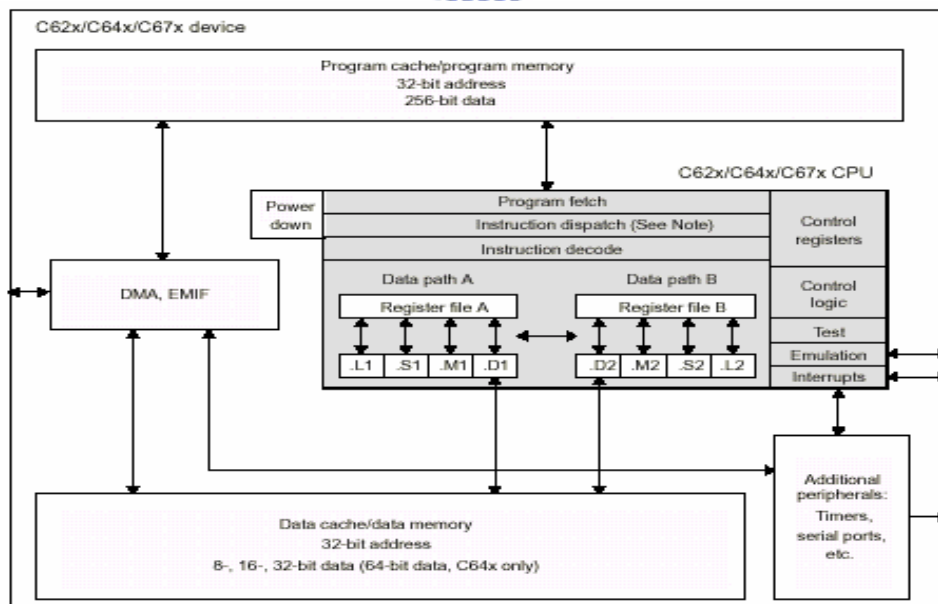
C62x/C64x/C67x device

Program cache/program memory
32-bit address
256-bit data

C62x/C64x/C67x CPU

Power down

Program fetch

Instruction dispatch (See Note)

Instruction decode

Control registers

Data path A

Data path B

Register file A

Register file B

Control logic

Test

Emulation

Interrupts

.L1 .S1 .M1 .D1

.D2 .M2 .S2 .L2

DMA, EMIF

Additional peripherals: Timers, serial ports, etc.

Data cache/data memory
32-bit address
8-, 16-, 32-bit data (64-bit data, C64x only)